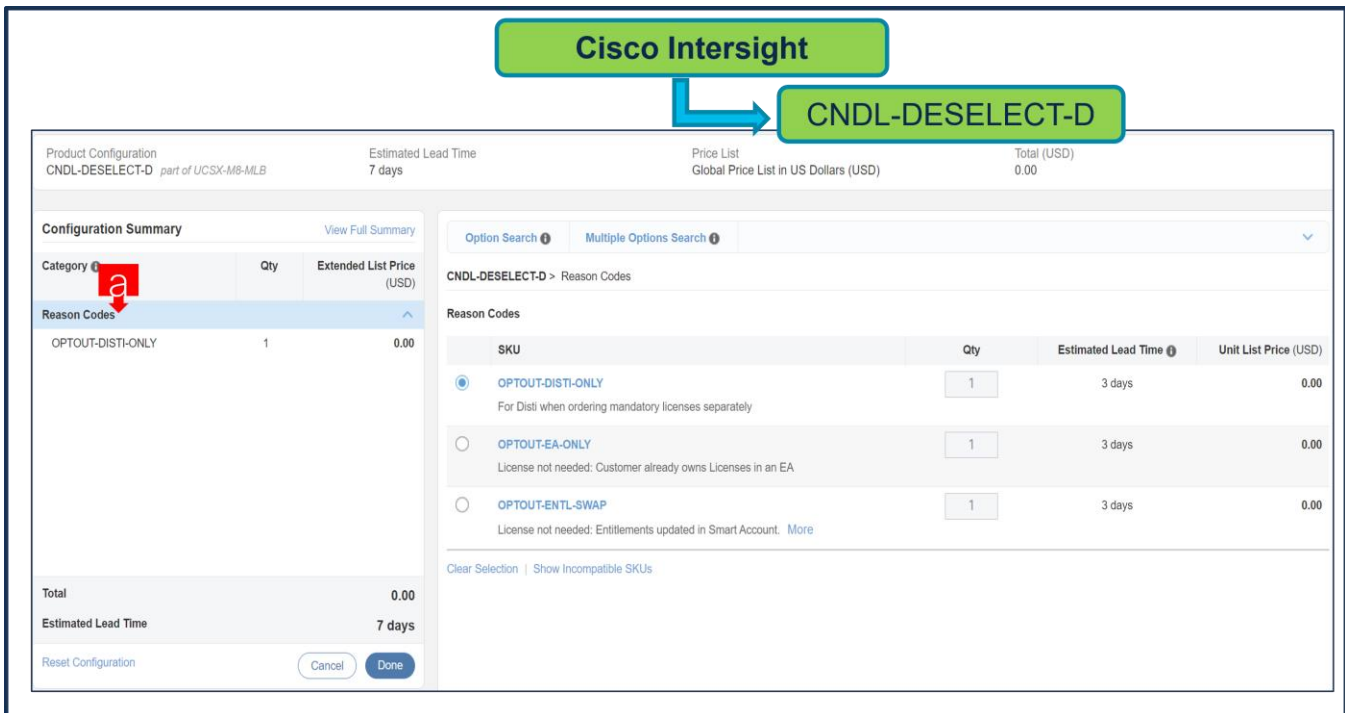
Cisco Intersight

CNDL-DESELECT-D

Product Configuration
CNDL-DESELECT-D part of UCSX-M8-MLB

Estimated Lead Time
7 days

Price List
Global Price List in US Dollars (USD)

Total (USD)
0.00

Configuration Summary | View Full Summary

| Category | Qty | Extended List Price (USD) |
|---|---|---|
| Reason Codes | | |
| OPTOUT-DISTI-ONLY | 1 | 0.00 |

a

Total 0.00
Estimated Lead Time 7 days

Reset Configuration | Cancel | Done

Option Search | Multiple Options Search

CNDL-DESELECT-D > Reason Codes

Reason Codes

| SKU | Qty | Estimated Lead Time | Unit List Price (USD) |
|---|---|---|---|
| OPTOUT-DISTI-ONLY For Disti when ordering mandatory licenses separately | 1 | 3 days | 0.00 |
| OPTOUT-EA-ONLY License not needed: Customer already owns Licenses in an EA | 1 | 3 days | 0.00 |
| OPTOUT-ENTL-SWAP License not needed: Entitlements updated in Smart Account. More | 1 | 3 days | 0.00 |

Clear Selection | Show Incompatible SKUs